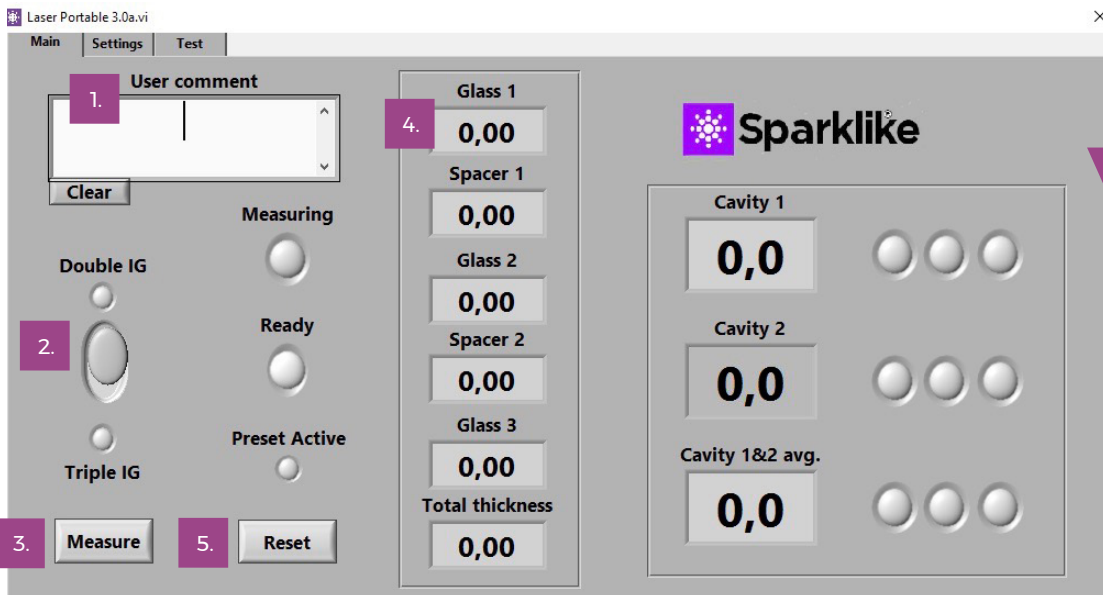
Laser Portable 3.0a.vi
×
Main Settings Test

1.
User comment

Clear

Measuring

Double IG

2.

Ready

Preset Active

Triple IG

3. Measure

5. Reset

Glass 1
4.
0,00
Spacer 1
0,00
Glass 2
0,00
Spacer 2
0,00
Glass 3
0,00
Total thickness
0,00

Sparklike

Cavity 1
0,0
Cavity 2
0,0
Cavity 1&2 avg.
0,0